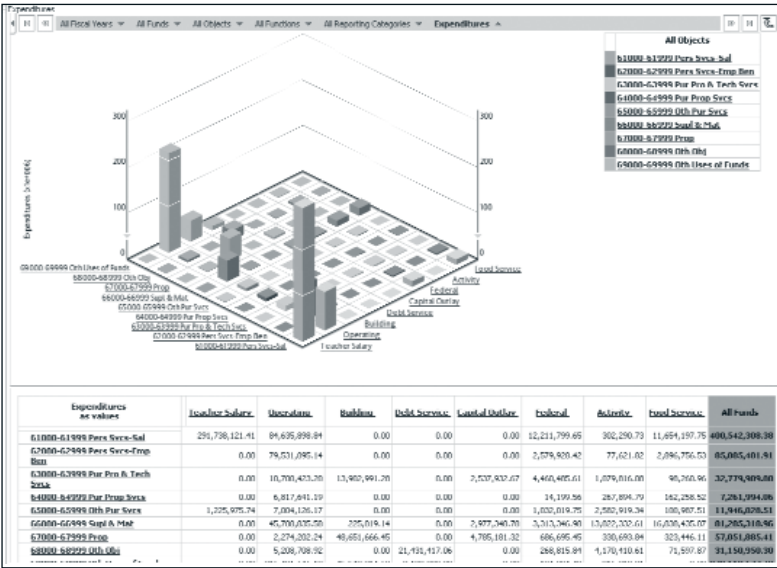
Expenditures

All Fiscal Years ▼ All Funds ▼ All Objects ▼ All Functions ▼ All Reporting Categories ▼ Expenditures ▲

All Objects
61000-61999 Pers Svcs-Sal
62000-62999 Pers Svcs-Emp Ben
63000-63999 Pur Pro & Tech Svcs
64000-64999 Pur Prop Svcs
65000-65999 Oth Pur Svcs
66000-66999 Supl & Mat
67000-67999 Prop
68000-68999 Oth Obj
69000-69999 Oth Uses of Funds

300
200
100
0
Expenditures (Millions)

69000-69999 Oth Uses of Funds
68000-68999 Oth Obj
67000-67999 Prop
66000-66999 Supl & Mat
65000-65999 Oth Pur Svcs
64000-64999 Pur Prop Svcs
63000-63999 Pur Pro & Tech Svcs
62000-62999 Pers Svcs-Emp Ben
61000-61999 Pers Svcs-Sal

Food Service
Activity
Federal
Capital Outlay
Debt Service
Building
Operating
Teacher Salary

| Expenditures as values | Teacher Salary | Operating | Building | Debt Service | Capital Outlay | Federal | Activity | Food Service | All Funds |
|---|---|---|---|---|---|---|---|---|---|
| 61000-61999 Pers Svcs-Sal | 291,738,121.41 | 84,635,898.84 | 0.00 | 0.00 | 0.00 | 12,211,799.65 | 302,290.73 | 11,654,197.75 | 400,542,308.38 |
| 62000-62999 Pers Svcs-Emp Ben | 0.00 | 79,531,095.14 | 0.00 | 0.00 | 0.00 | 2,579,920.42 | 77,621.02 | 2,896,756.53 | 85,085,401.91 |
| 63000-63999 Pur Pro & Tech Svcs | 0.00 | 10,700,423.20 | 13,902,991.20 | 0.00 | 2,537,932.67 | 4,460,485.61 | 1,079,016.00 | 98,260.96 | 32,779,909.00 |
| 64000-64999 Pur Prop Svcs | 0.00 | 6,817,641.19 | 0.00 | 0.00 | 0.00 | 14,199.56 | 267,894.79 | 162,258.52 | 7,261,994.06 |
| 65000-65999 Oth Pur Svcs | 1,325,975.74 | 7,004,126.17 | 0.00 | 0.00 | 0.00 | 1,032,019.75 | 2,582,919.34 | 100,987.51 | 11,946,028.51 |
| 66000-66999 Supl & Mat | 0.00 | 45,700,835.58 | 225,019.14 | 0.00 | 2,977,340.70 | 3,313,346.90 | 13,022,322.61 | 16,030,435.07 | 81,285,318.96 |
| 67000-67999 Prop | 0.00 | 2,274,202.24 | 48,651,666.45 | 0.00 | 4,785,181.32 | 686,695.45 | 330,693.84 | 323,446.11 | 57,051,885.41 |
| 68000-68999 Oth Obj | 0.00 | 5,208,708.92 | 0.00 | 21,431,417.06 | 0.00 | 268,815.84 | 4,170,410.61 | 71,597.87 | 31,150,950.30 |